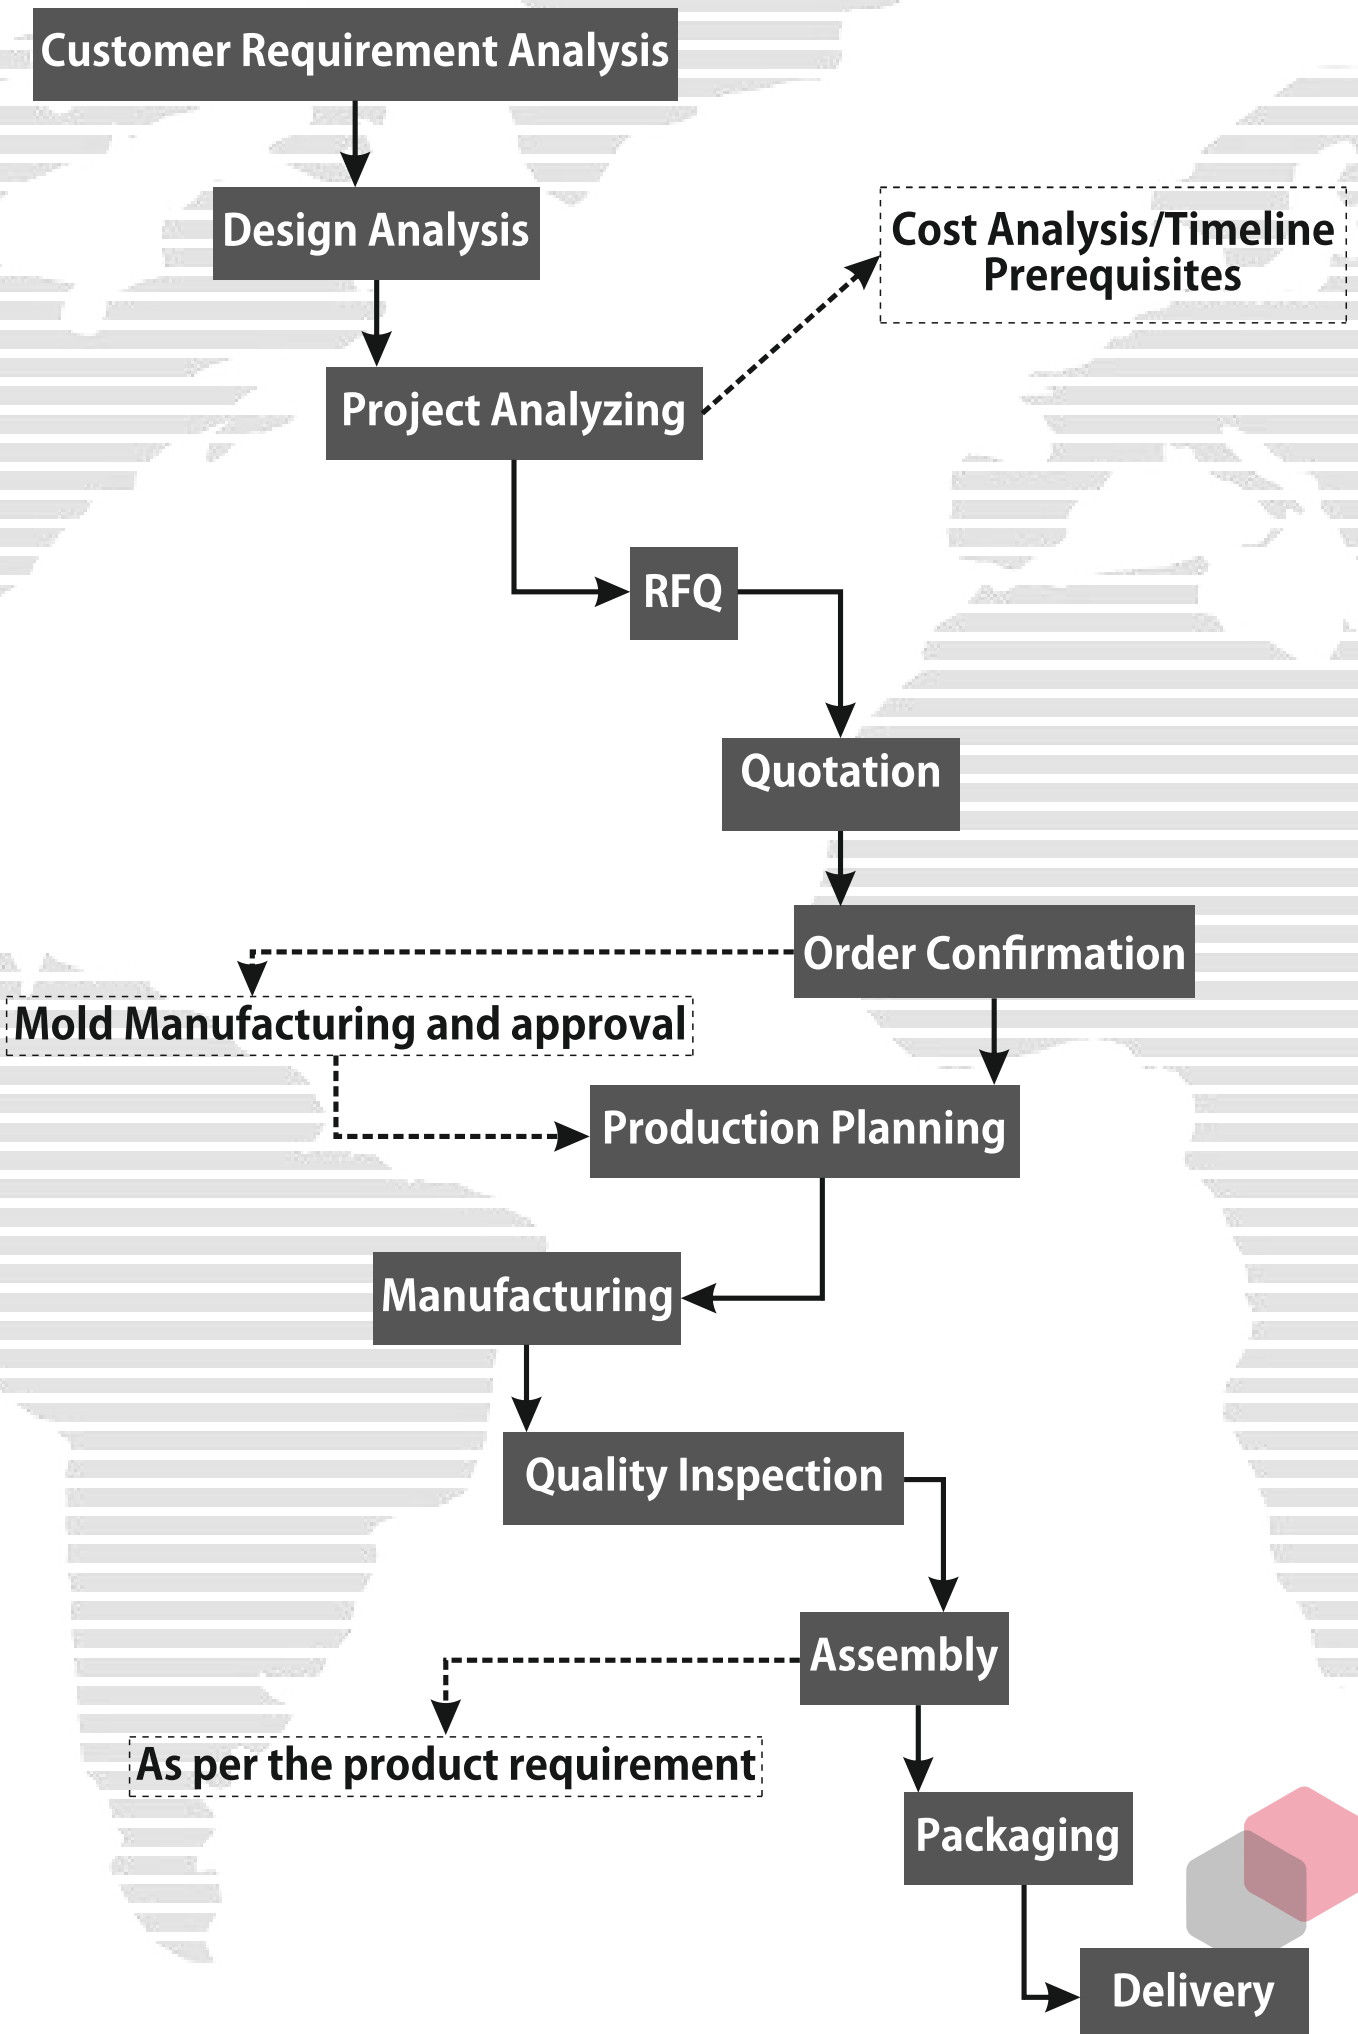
Customer Requirement Analysis

Design Analysis

Cost Analysis/Timeline Prerequisites

Project Analyzing

RFQ

Quotation

Order Confirmation

Mold Manufacturing and approval

Production Planning

Manufacturing

Quality Inspection

Assembly

As per the product requirement

Packaging

Delivery